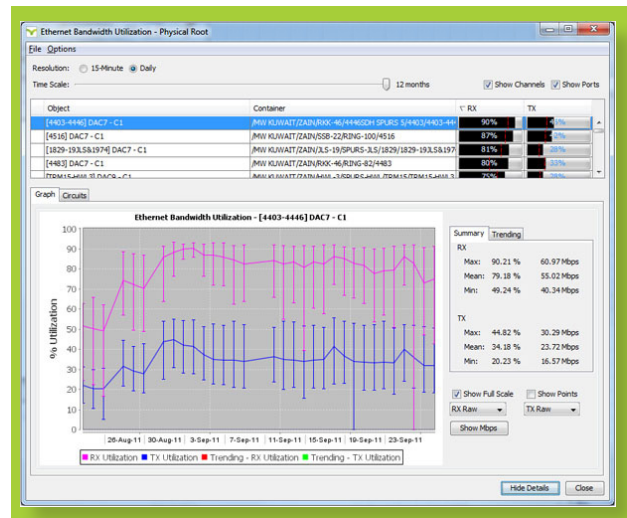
Ethernet Bandwidth Utilization - Physical Root

File Options

Resolution: 15-Minute Daily

Time Scale: 12 months

Show Channels Show Ports

| Object | Container | RX | TX |
|---|---|---|---|
| [4403-4446] DAC7 - C1 | /MW KUWAIT/ZAIN/RKK-46/4446DH SPURS 5/4403/4403-44 | 90% | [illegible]% |
| [4516] DAC7 - C1 | /MW KUWAIT/ZAIN/SSB-22/RING-100/4516 | 87% | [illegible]% |
| [1829-193LS&1974] DAC7 - C1 | /MW KUWAIT/ZAIN/JLS-19/SPURS-JLS/1829/1829-193LS&1974 | 81% | 28% |
| [4483] DAC7 - C1 | /MW KUWAIT/ZAIN/RKK-46/RING-82/4483 | 80% | 33% |
| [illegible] | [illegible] | 75% | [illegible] |

Graph Circuits

Ethernet Bandwidth Utilization - [4403-4446] DAC7 - C1

100
90
80
70
60
50
40
30
20
10
0

% Utilization

26-Aug-11 30-Aug-11 3-Sep-11 7-Sep-11 11-Sep-11 15-Sep-11 19-Sep-11 23-Sep-11

RX Utilization TX Utilization Trending - RX Utilization Trending - TX Utilization

Summary Trending

RX
Max: 90.21 % 60.97 Mbps
Mean: 79.18 % 55.02 Mbps
Min: 49.24 % 40.34 Mbps

TX
Max: 44.82 % 30.29 Mbps
Mean: 34.18 % 23.72 Mbps
Min: 20.23 % 16.57 Mbps

Show Full Scale Show Points

RX Raw TX Raw

Show Mbps

Hide Details Close